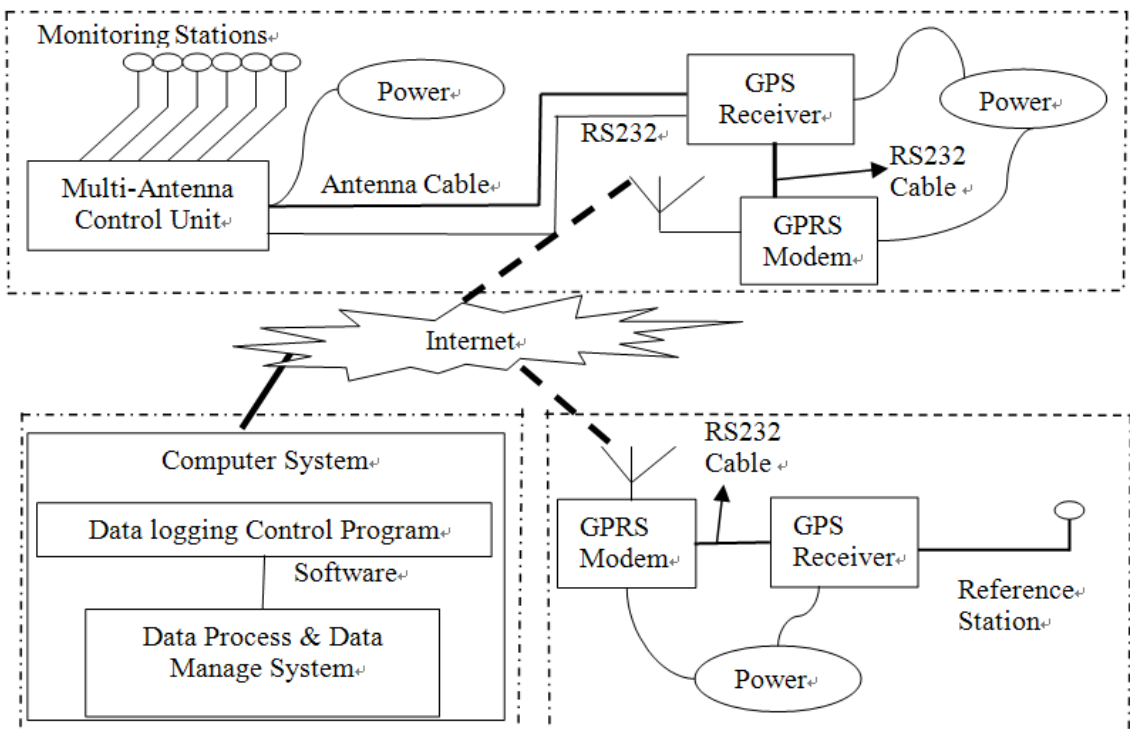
Monitoring Stations

Power

GPS Receiver

Power

RS232

RS232 Cable

Multi-Antenna Control Unit

Antenna Cable

GPRS Modem

Internet

Computer System

Data logging Control Program

Software

Data Process & Data Manage System

RS232 Cable

GPRS Modem

GPS Receiver

Reference Station

Power